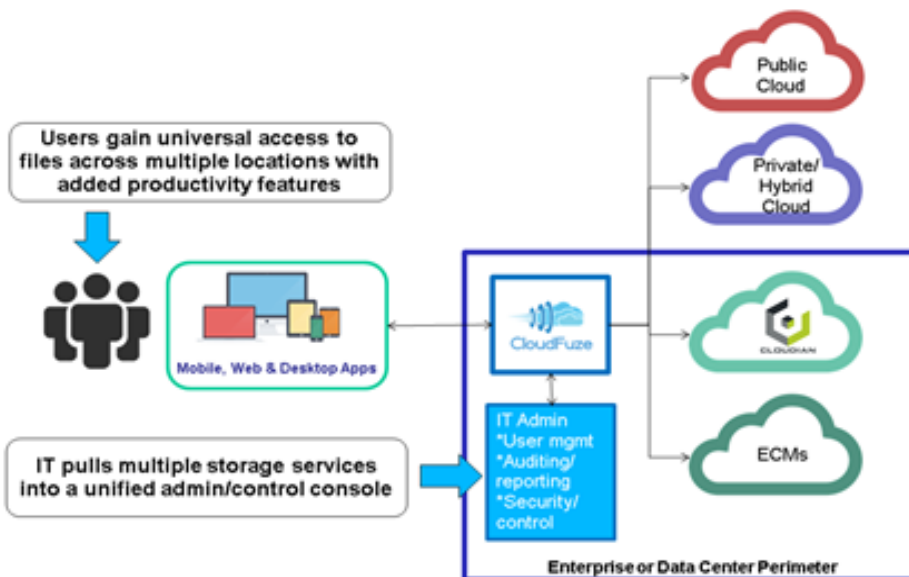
Users gain universal access to files across multiple locations with added productivity features

Mobile, Web & Desktop Apps

IT pulls multiple storage services into a unified admin/control console

CloudFuze

IT Admin
*User mgmt
*Auditing/ reporting
*Security/ control

Public Cloud

Private/ Hybrid Cloud

CLOUDIAN

ECMs

Enterprise or Data Center Perimeter